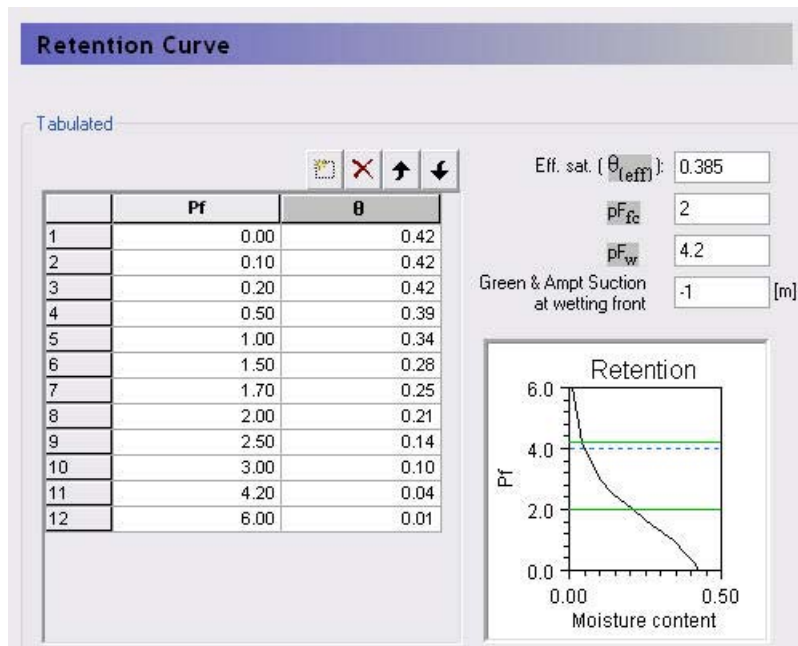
Retention Curve

Tabulated

| | Pf | θ |
|---|---|---|
| 1 | 0.00 | 0.42 |
| 2 | 0.10 | 0.42 |
| 3 | 0.20 | 0.42 |
| 4 | 0.50 | 0.39 |
| 5 | 1.00 | 0.34 |
| 6 | 1.50 | 0.28 |
| 7 | 1.70 | 0.25 |
| 8 | 2.00 | 0.21 |
| 9 | 2.50 | 0.14 |
| 10 | 3.00 | 0.10 |
| 11 | 4.20 | 0.04 |
| 12 | 6.00 | 0.01 |

Eff. sat. ($\theta_{(eff)}$): 0.385

$pF_{fc}$ 2

$pF_{w}$ 4.2

Green & Ampt Suction at wetting front -1 [m]

Retention

6.0
4.0
2.0
0.0
Pf
0.00
0.50
Moisture content